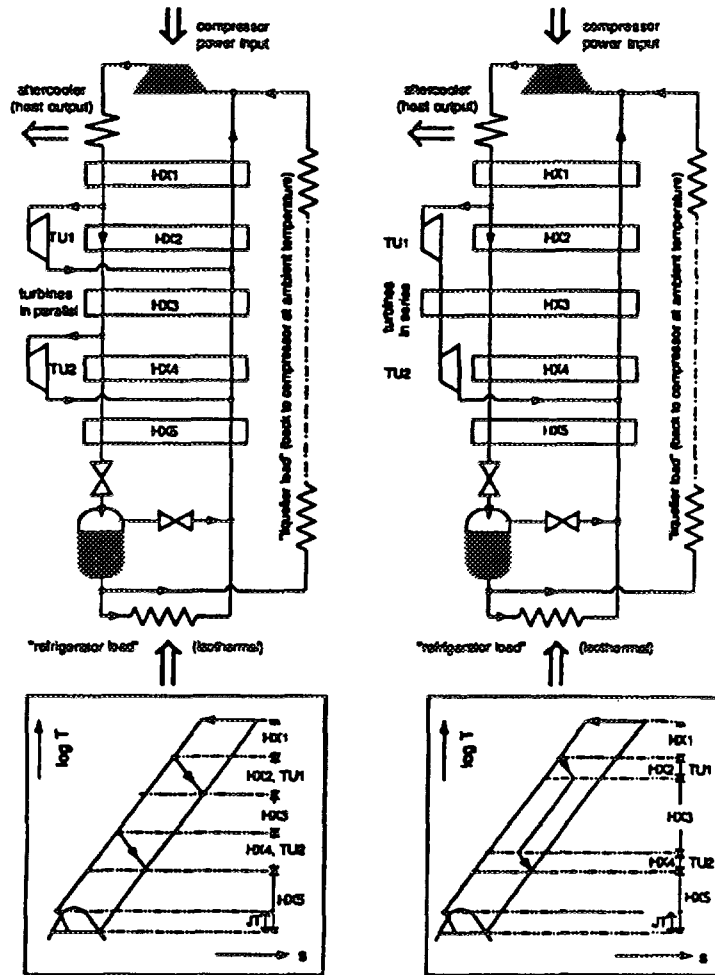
compressor power input

aftercooler (heat output)

HX1

TU1

HX2

turbines in parallel

HX3

TU2

HX4

HX5

"liquefier load" (back to compressor at ambient temperature)

"refrigerator load"

(isothermal)

log T

HX1

HX2, TU1

HX3

HX4, TU2

HX5

JT

s

compressor power input

aftercooler (heat output)

HX1

TU1

HX2

turbines in series

HX3

TU2

HX4

HX5

"liquefier load" (back to compressor at ambient temperature)

"refrigerator load"

(isothermal)

log T

HX1

HX2

TU1

HX3

HX4

TU2

HX5

JT

s